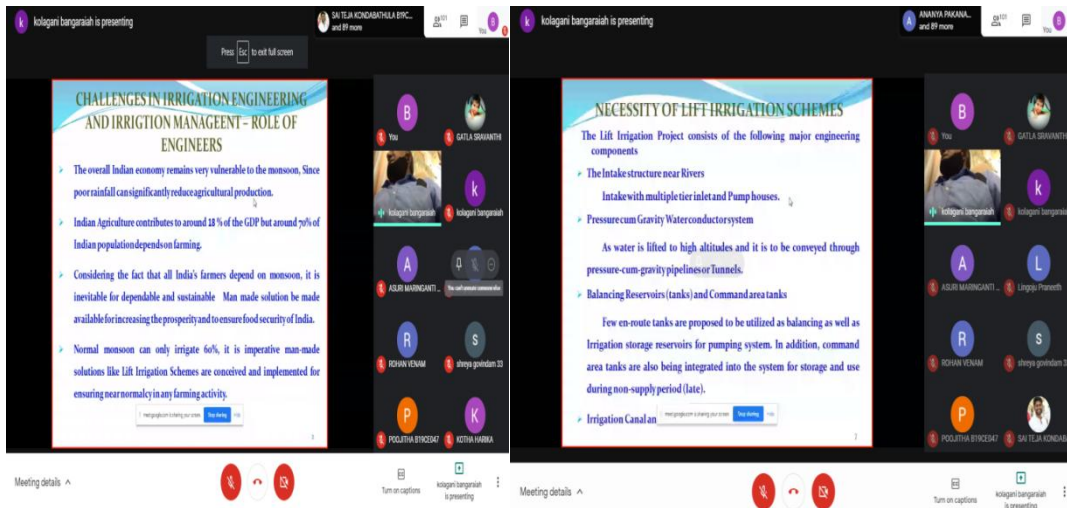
kolagani bangaraiah is presenting

SAI TEJA KONDABATHULA B19C... and 89 more

You

Press Esc to exit full screen

CHALLENGES IN IRRIGATION ENGINEERING AND IRRIGTION MANAGEENT – ROLE OF ENGINEERS

The overall Indian economy remains very vulnerable to the monsoon, Since poor rainfall can significantly reduce agricultural production.

Indian Agriculture contributes to around 18 % of the GDP but around 70% of Indian population depends on farming.

Considering the fact that all India's farmers depend on monsoon, it is inevitable for dependable and sustainable Man made solution be made available for increasing the prosperity and to ensure food security of India.

Normal monsoon can only irrigate 60%, it is imperative man-made solutions like Lift Irrigation Schemes are conceived and implemented for ensuring near normalcy in any farming activity.

meet.google.com is sharing your screen. Stop sharing Hide

B You
GATLA SRAVANTHI
kolagani bangaraiah
k kolagani bangaraiah
A ASURI MARINGANTI ...
You can't unmute someone else
R ROHAN VENAM
S shreya govindam 33
P POOJITHA B19CE047
K KOTHA HARIKA

Meeting details ^

Turn on captions

kolagani bangaraiah is presenting

kolagani bangaraiah is presenting

ANANYA PAKANA... and 89 more

You

NECESSITY OF LIFT IRRIGATION SCHEMES

The Lift Irrigation Project consists of the following major engineering components

The Intake structure near Rivers

Intake with multiple tier inlet and Pump houses.

Pressure cum Gravity Water conductor system

As water is lifted to high altitudes and it is to be conveyed through pressure-cum-gravity pipelines or Tunnels.

Balancing Reservoirs (tanks) and Command area tanks

Few en-route tanks are proposed to be utilized as balancing as well as Irrigation storage reservoirs for pumping system. In addition, command area tanks are also being integrated into the system for storage and use during non-supply period (late).

Irrigation Canal an

meet.google.com is sharing your screen. Stop sharing Hide

B You
GATLA SRAVANTHI
kolagani bangaraiah
k kolagani bangaraiah
A ASURI MARINGANTI ...
L Lingoju Praneeth
R ROHAN VENAM
S shreya govindam 3
P POOJITHA B19CE047
SAI TEJA KONDAB

Meeting details ^

Turn on captions

kolagani bangaraiah is presenting